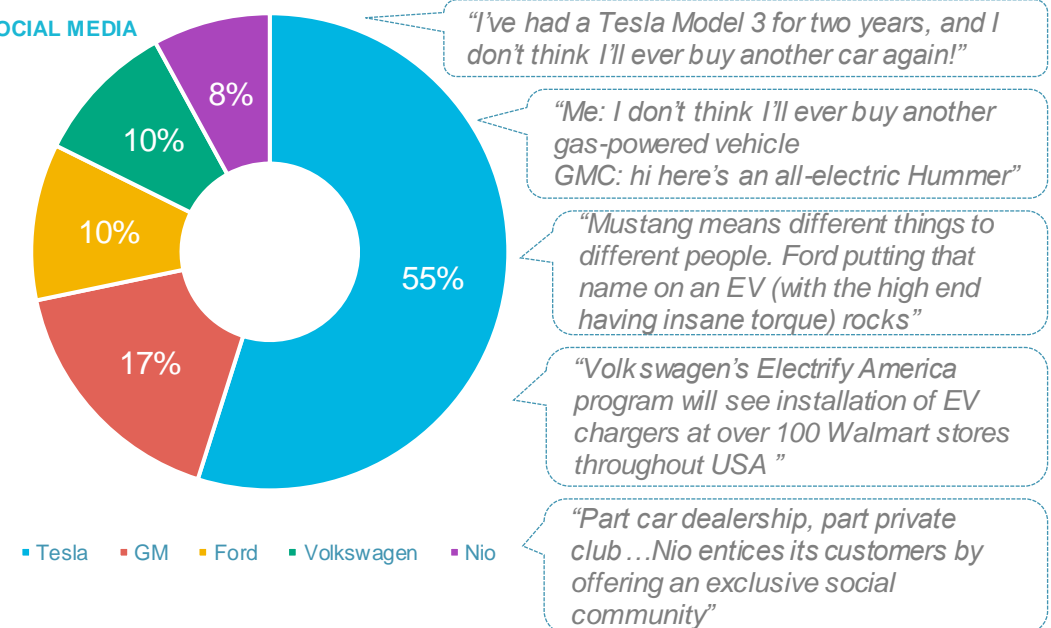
OCIAL MEDIA

8%

10%

10%

55%

17%

Tesla GM Ford Volkswagen Nio

"I've had a Tesla Model 3 for two years, and I don't think I'll ever buy another car again!"

"Me: I don't think I'll ever buy another gas-powered vehicle
GMC: hi here's an all-electric Hummer"

"Mustang means different things to different people. Ford putting that name on an EV (with the high end having insane torque) rocks"

"Volkswagen's Electrify America program will see installation of EV chargers at over 100 Walmart stores throughout USA "

"Part car dealership, part private club …Nio entices its customers by offering an exclusive social community"